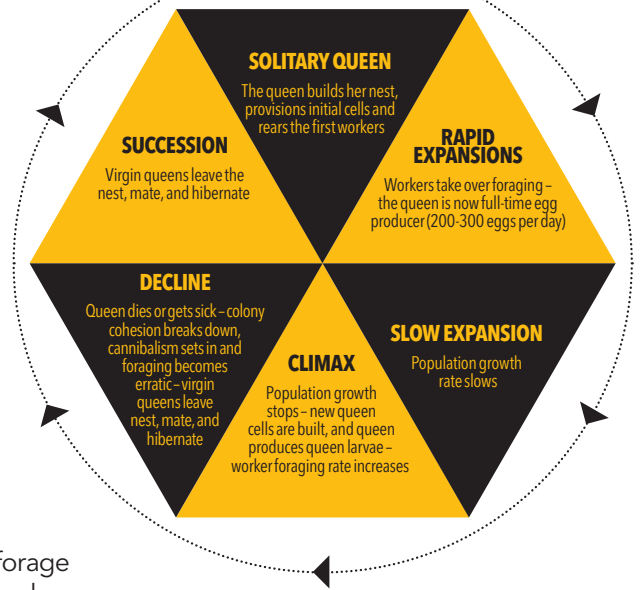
SOLITARY QUEEN

The queen builds her nest, provisions initial cells and rears the first workers

RAPID EXPANSIONS

Workers take over foraging – the queen is now full-time egg producer (200-300 eggs per day)

SLOW EXPANSION

Population growth rate slows

CLIMAX

Population growth stops – new queen cells are built, and queen produces queen larvae – worker foraging rate increases

DECLINE

Queen dies or gets sick – colony cohesion breaks down, cannibalism sets in and foraging becomes erratic – virgin queens leave nest, mate, and hibernate

SUCCESSION

Virgin queens leave the nest, mate, and hibernate

forage